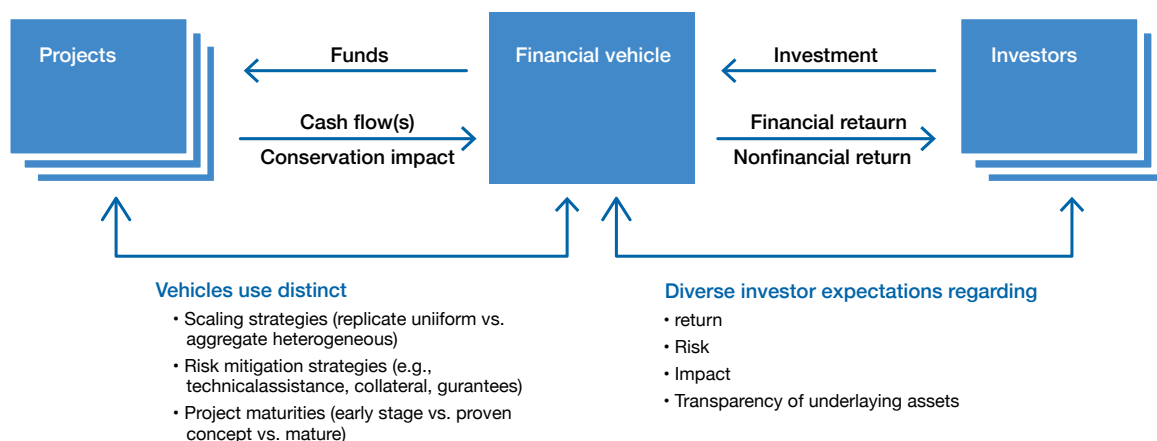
Projects

Funds

Financial vehicle

Investment

Investors

Cash flow(s)

Conservation impact

Financial retaurn

Nonfinancial return

Vehicles use distinct

• Scaling strategies (replicate uniiform vs. aggregate heterogeneous)

• Risk mitigation strategies (e.g., technicalassistance, collateral, gurantees)

• Project maturities (early stage vs. proven concept vs. mature)

Diverse investor expectations regarding

• return

• Risk

• Impact

• Transparency of underlaying assets